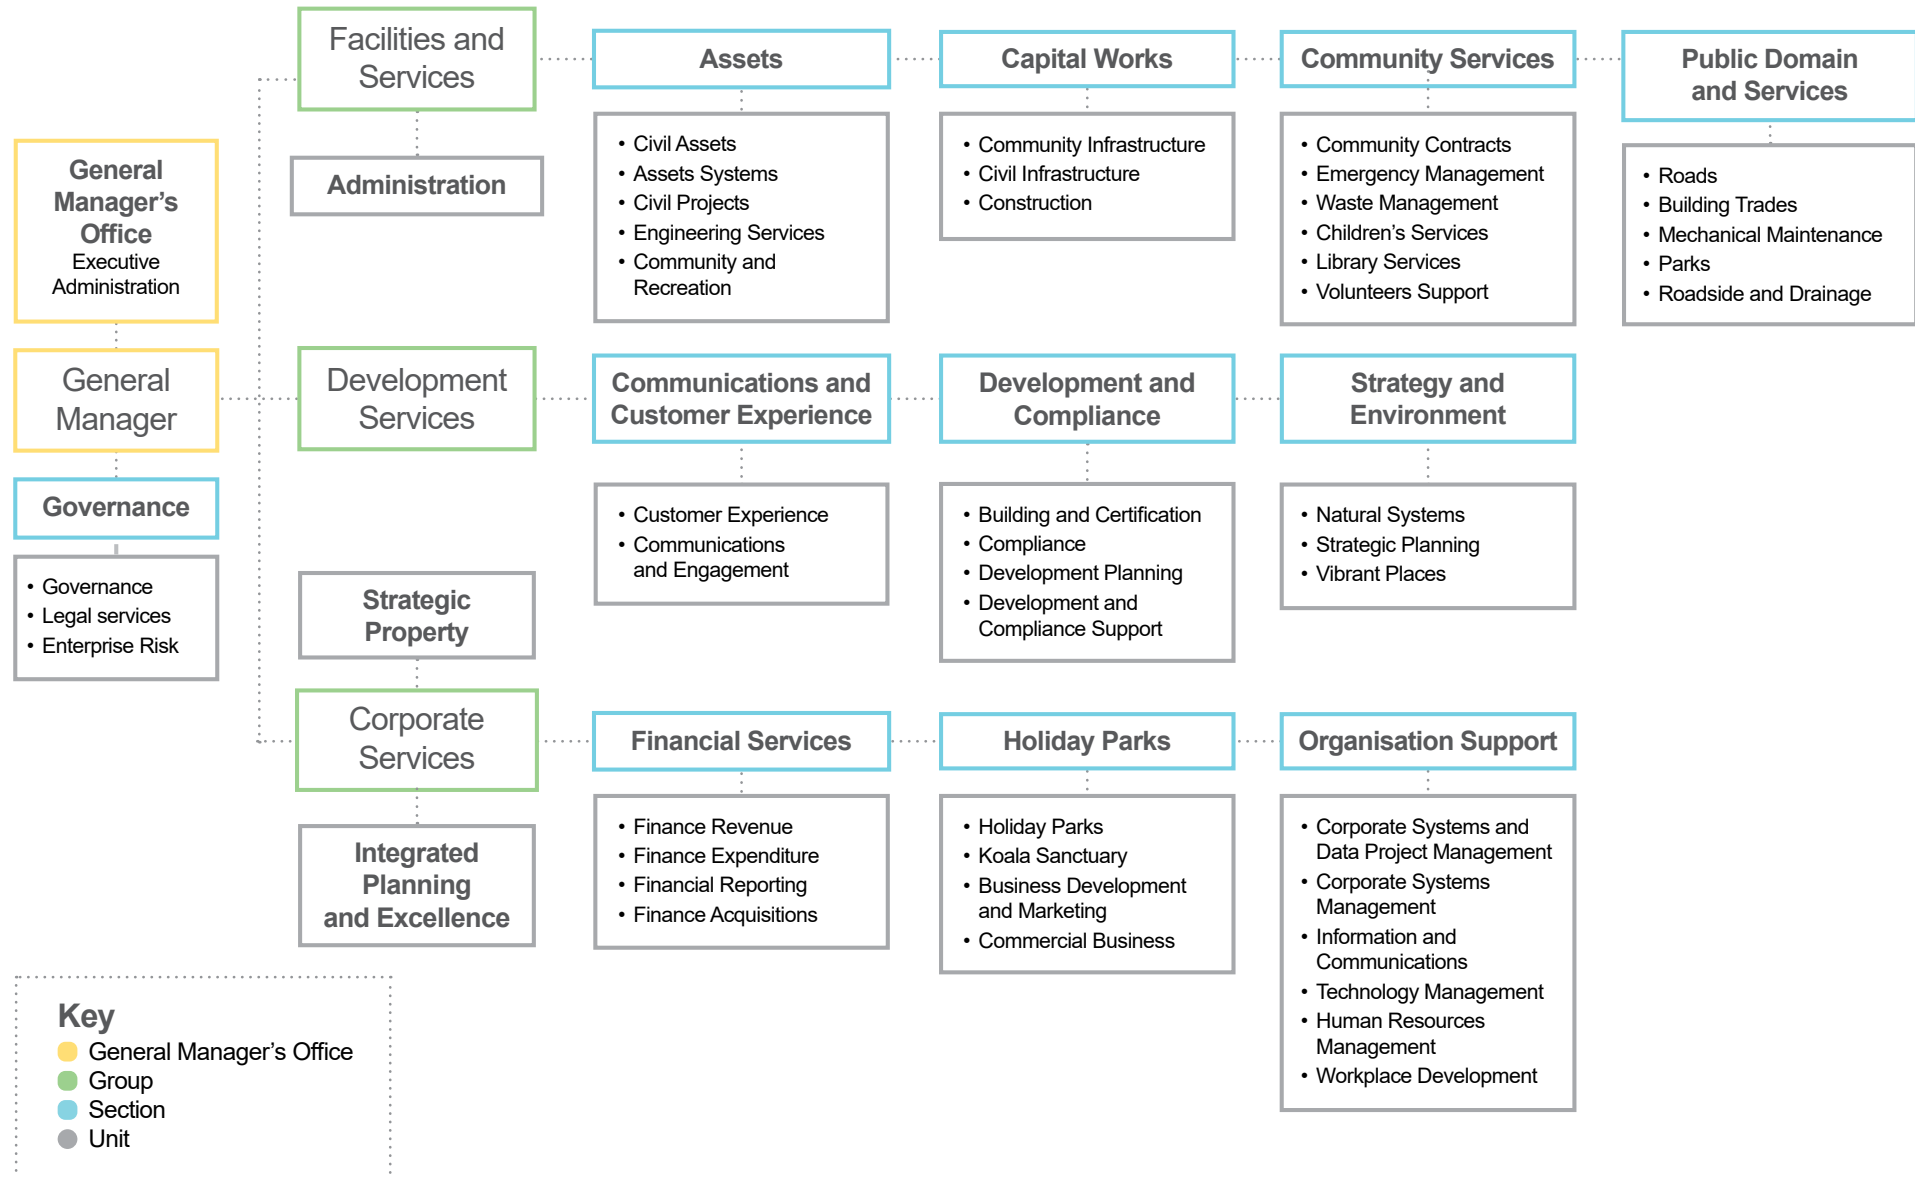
General Manager's Office
Executive Administration

General Manager

Governance

- Governance
- Legal services
- Enterprise Risk

Facilities and Services

Administration

Assets

- Civil Assets
- Assets Systems
- Civil Projects
- Engineering Services
- Community and Recreation

Capital Works

- Community Infrastructure
- Civil Infrastructure
- Construction

Community Services

- Community Contracts
- Emergency Management
- Waste Management
- Children's Services
- Library Services
- Volunteers Support

Public Domain and Services

- Roads
- Building Trades
- Mechanical Maintenance
- Parks
- Roadside and Drainage

Development Services

Communications and Customer Experience

- Customer Experience
- Communications and Engagement

Development and Compliance

- Building and Certification
- Compliance
- Development Planning
- Development and Compliance Support

Strategy and Environment

- Natural Systems
- Strategic Planning
- Vibrant Places

Strategic Property

Corporate Services

Integrated Planning and Excellence

Financial Services

- Finance Revenue
- Finance Expenditure
- Financial Reporting
- Finance Acquisitions

Holiday Parks

- Holiday Parks
- Koala Sanctuary
- Business Development and Marketing
- Commercial Business

Organisation Support

- Corporate Systems and Data Project Management
- Corporate Systems Management
- Information and Communications
- Technology Management
- Human Resources Management
- Workplace Development

Key
General Manager's Office
Group
Section
Unit